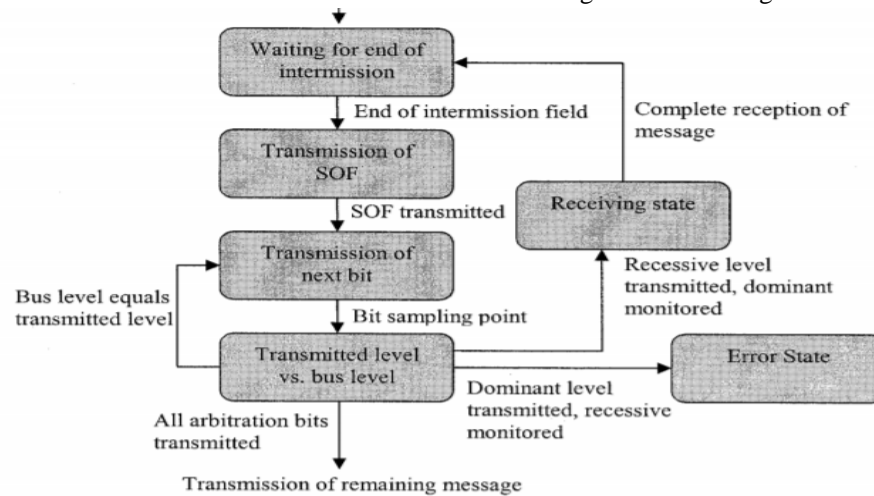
Waiting for end of intermission

End of intermission field

Complete reception of message

Transmission of SOF

SOF transmitted

Receiving state

Transmission of next bit

Recessive level transmitted, dominant monitored

Bus level equals transmitted level

Bit sampling point

Transmitted level vs. bus level

Error State

Dominant level transmitted, recessive monitored

All arbitration bits transmitted

Transmission of remaining message